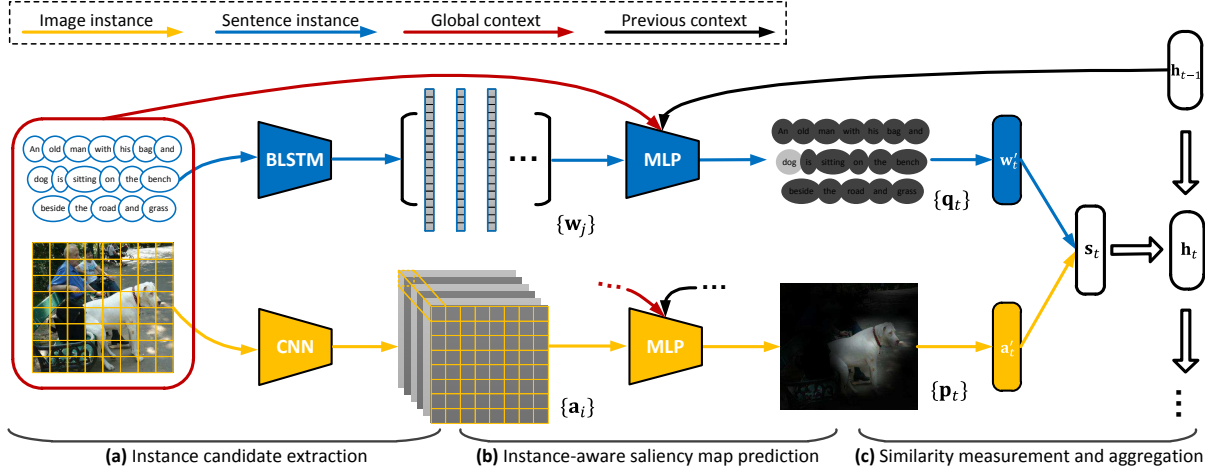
Image instance
Sentence instance
Global context
Previous context

$\mathbf{h}_{t-1}$

An old man with his bag and dog is sitting on the bench beside the road and grass

BLSTM

MLP

An old man with his bag and dog is sitting on the bench beside the road and grass

$\mathbf{w}'_t$

$\{\mathbf{w}_j\}$

$\{\mathbf{q}_t\}$

$\mathbf{s}_t$

$\mathbf{h}_t$

CNN

MLP

$\mathbf{a}'_t$

$\{\mathbf{a}_i\}$

$\{\mathbf{p}_t\}$

(a) Instance candidate extraction
(b) Instance-aware saliency map prediction
(c) Similarity measurement and aggregation